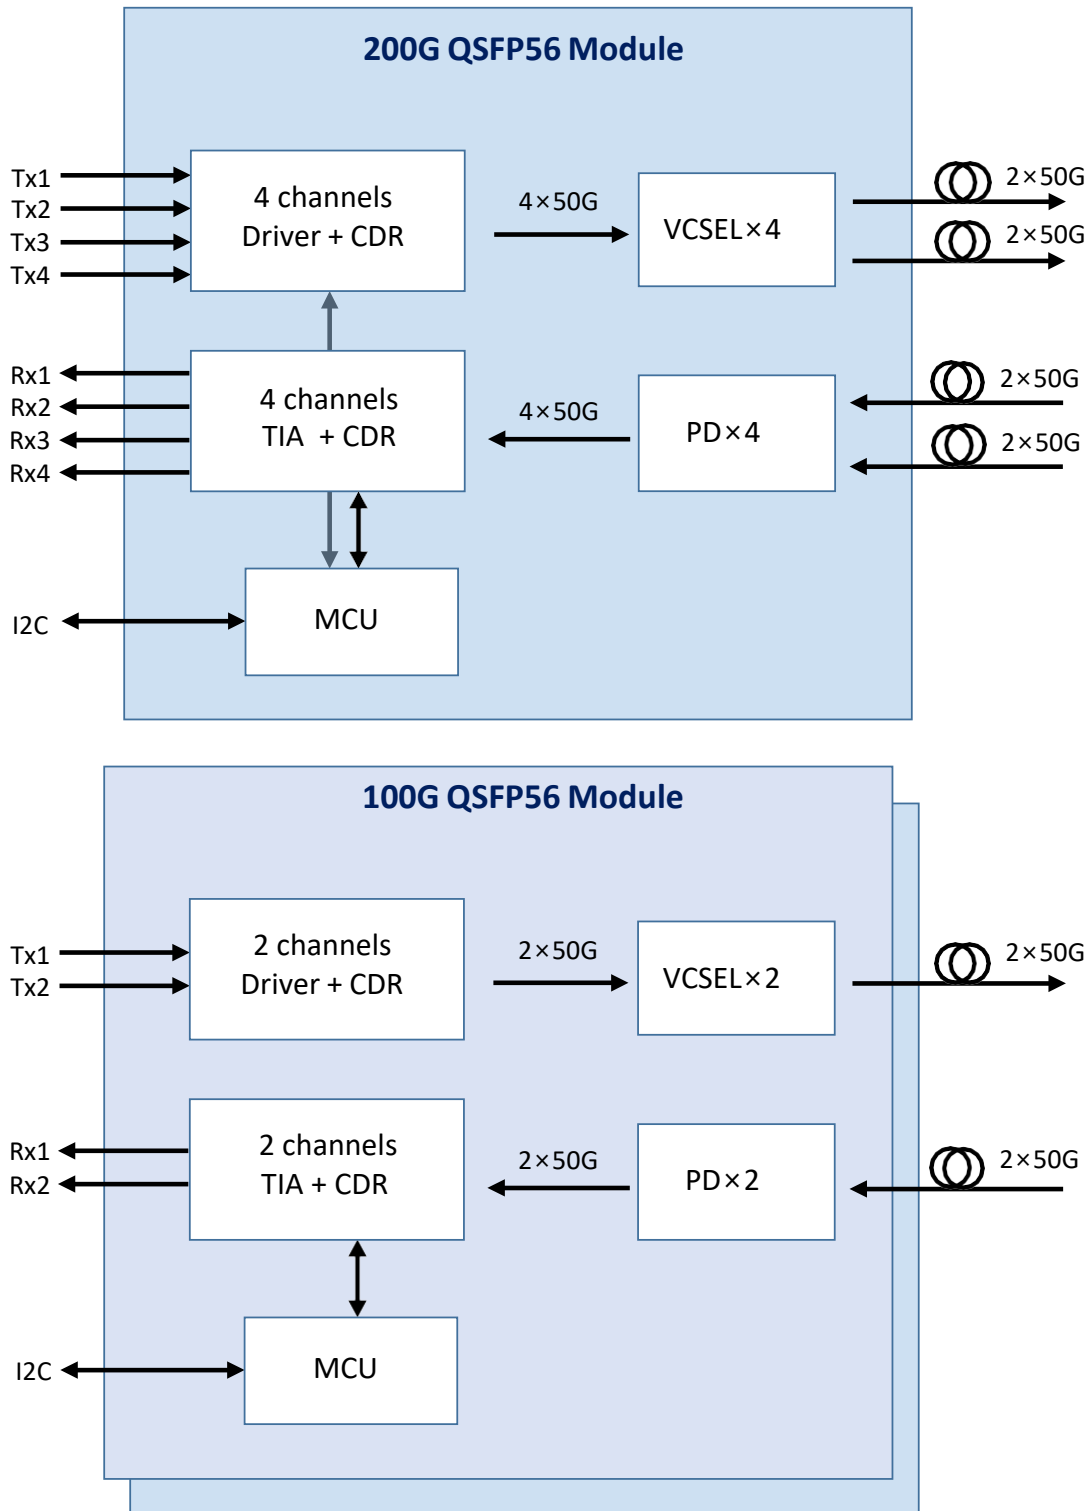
200G QSFP56 Module

Tx1
Tx2
Tx3
Tx4

4 channels
Driver + CDR

4×50G

VCSEL×4

2×50G
2×50G

Rx1
Rx2
Rx3
Rx4

4 channels
TIA + CDR

4×50G

PD×4

2×50G
2×50G

I2C

MCU

100G QSFP56 Module

Tx1
Tx2

2 channels
Driver + CDR

2×50G

VCSEL×2

2×50G

Rx1
Rx2

2 channels
TIA + CDR

2×50G

PD×2

2×50G

I2C

MCU